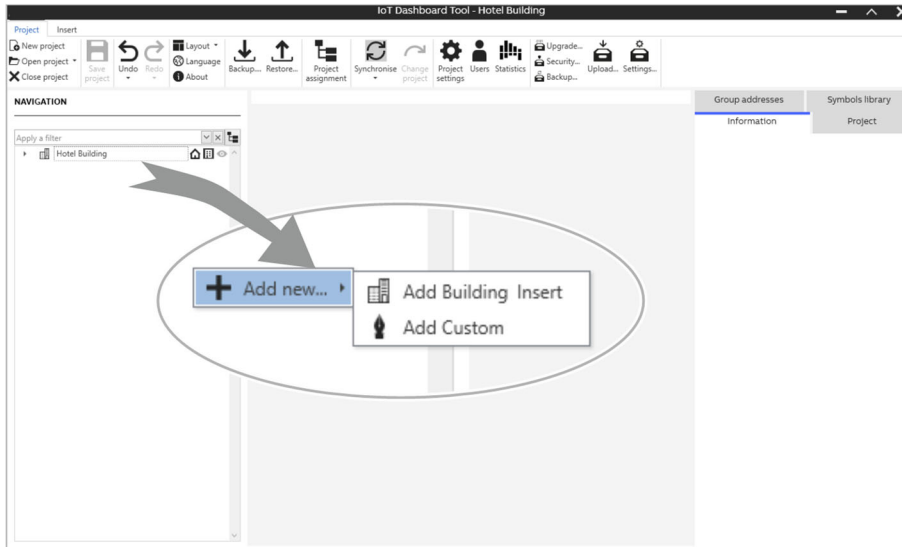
IoT Dashboard Tool - Hotel Building

Project Insert

New project
Open project
Close project
Save project
Undo
Redo
Layout
Language
About
Backup...
Restore...
Project assignment
Synchronise
Change project
Project settings
Users
Statistics
Upgrade...
Security...
Backup...
Upload...
Settings...

NAVIGATION

Apply a filter

Hotel Building

Group addresses
Symbols library
Information
Project

Add new...
Add Building Insert
Add Custom